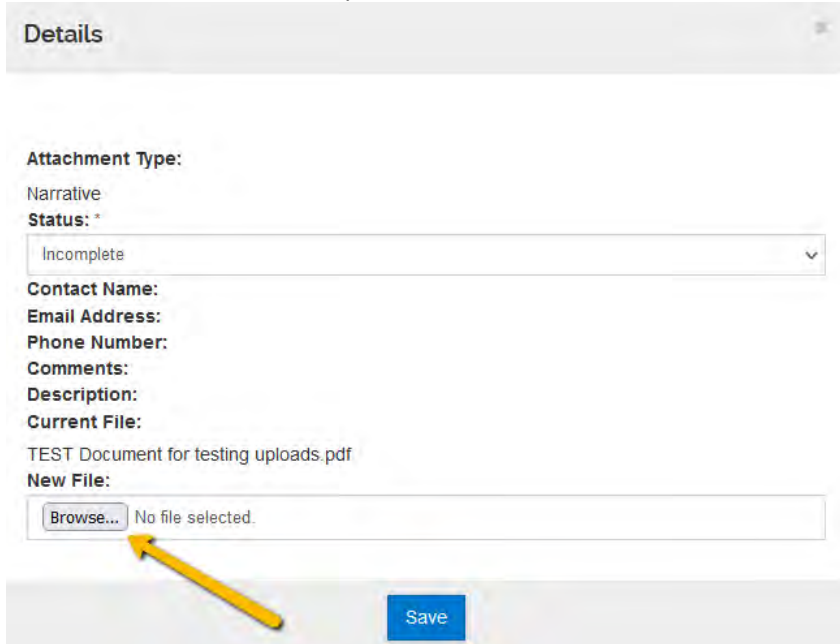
Details

Attachment Type:

Narrative

Status: *

Incomplete

Contact Name:

Email Address:

Phone Number:

Comments:

Description:

Current File:

TEST Document for testing uploads.pdf

New File:

Browse... No file selected.

Save